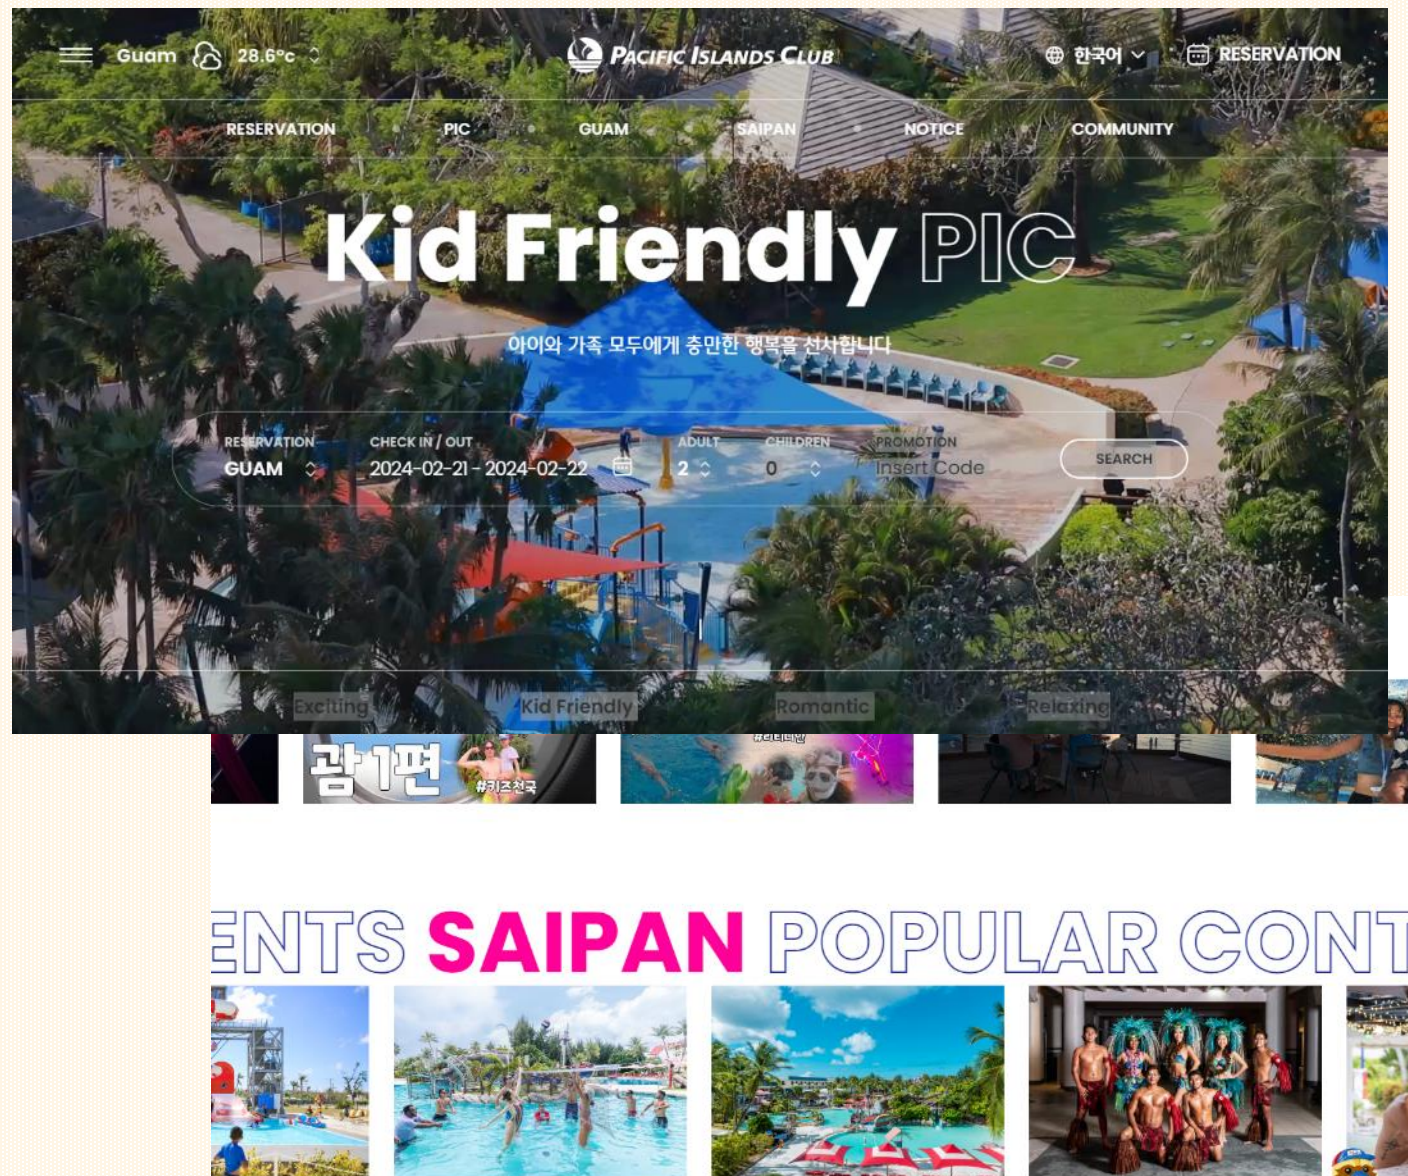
Guam 28.6°c

PACIFIC ISLANDS CLUB

한국어

RESERVATION

RESERVATION PIC GUAM SAIPAN NOTICE COMMUNITY

Kid Friendly PIC

아이와 가족 모두에게 충만한 행복을 선사합니다

RESERVATION
GUAM

CHECK IN / OUT
2024-02-21 - 2024-02-22

ADULT
2

CHILDREN
0

PROMOTION
Insert Code

SEARCH

Exciting Kid Friendly Romantic Relaxing

괌 1편 #키즈천국

ENTS SAIPAN POPULAR CONT